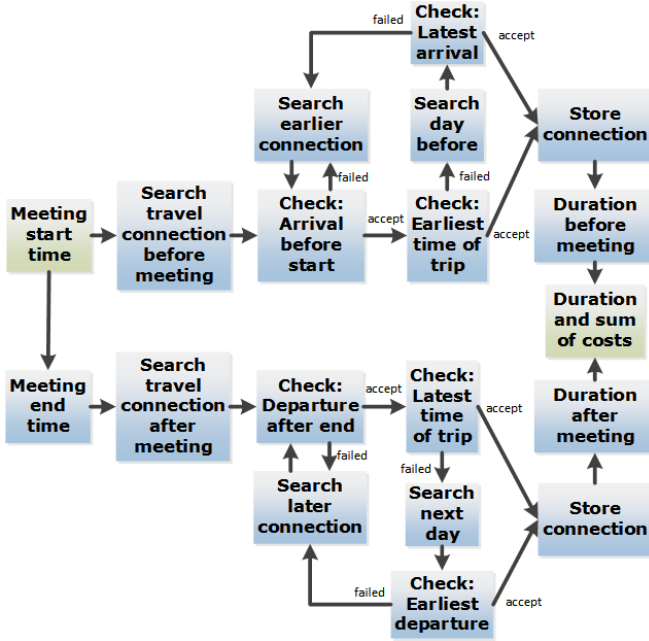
Check: Latest arrival

failed

accept

Search earlier connection

Search day before

Store connection

failed

failed

Meeting start time

Search travel connection before meeting

Check: Arrival before start

accept

Check: Earliest time of trip

accept

Duration before meeting

Duration and sum of costs

Meeting end time

Search travel connection after meeting

Check: Departure after end

accept

Check: Latest time of trip

accept

Duration after meeting

failed

failed

Search later connection

Search next day

Store connection

failed

Check: Earliest departure

accept